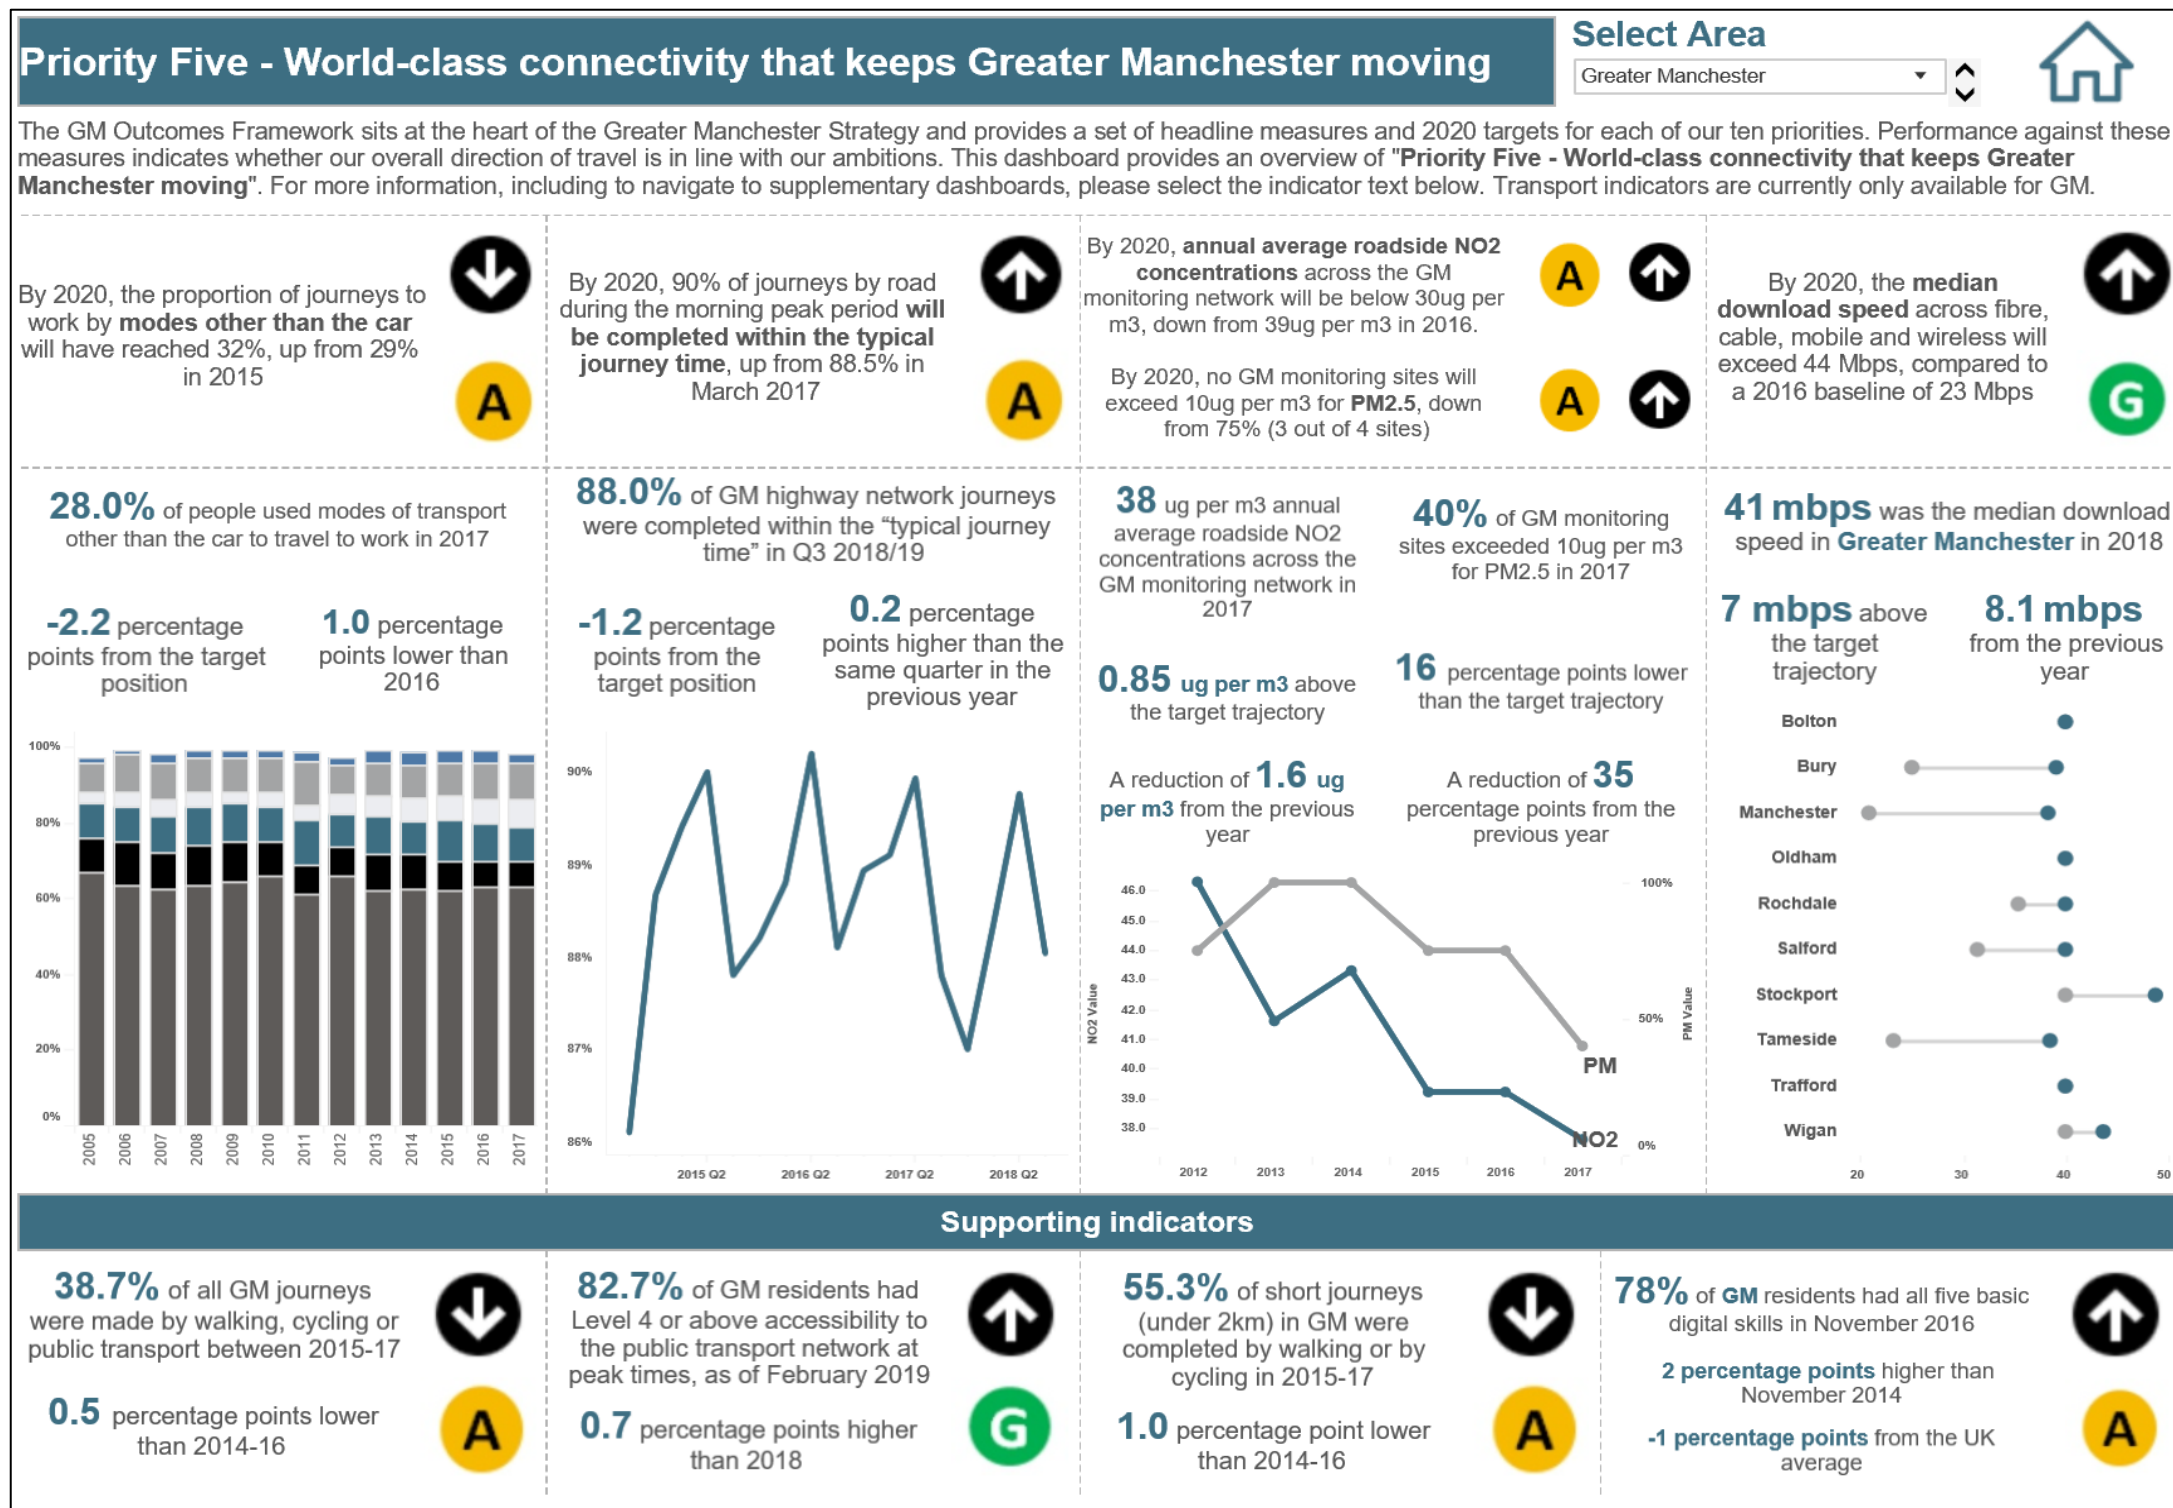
Priority Five - World-class connectivity that keeps Greater Manchester moving

Select Area

Greater Manchester

The GM Outcomes Framework sits at the heart of the Greater Manchester Strategy and provides a set of headline measures and 2020 targets for each of our ten priorities. Performance against these measures indicates whether our overall direction of travel is in line with our ambitions. This dashboard provides an overview of "Priority Five - World-class connectivity that keeps Greater Manchester moving". For more information, including to navigate to supplementary dashboards, please select the indicator text below. Transport indicators are currently only available for GM.

By 2020, the proportion of journeys to work by modes other than the car will have reached 32%, up from 29% in 2015

A

By 2020, 90% of journeys by road during the morning peak period will be completed within the typical journey time, up from 88.5% in March 2017

A

By 2020, annual average roadside NO2 concentrations across the GM monitoring network will be below 30ug per m3, down from 39ug per m3 in 2016.

A

By 2020, no GM monitoring sites will exceed 10ug per m3 for PM2.5, down from 75% (3 out of 4 sites)

A

By 2020, the median download speed across fibre, cable, mobile and wireless will exceed 44 Mbps, compared to a 2016 baseline of 23 Mbps

G

28.0% of people used modes of transport other than the car to travel to work in 2017

-2.2 percentage points from the target position

1.0 percentage points lower than 2016

100%
80%
60%
40%
20%
0%
2005 2006 2007 2008 2009 2010 2011 2012 2013 2014 2015 2016 2017

88.0% of GM highway network journeys were completed within the "typical journey time" in Q3 2018/19

-1.2 percentage points from the target position

0.2 percentage points higher than the same quarter in the previous year

90%
89%
88%
87%
86%
2015 Q2 2016 Q2 2017 Q2 2018 Q2

38 ug per m3 annual average roadside NO2 concentrations across the GM monitoring network in 2017

40% of GM monitoring sites exceeded 10ug per m3 for PM2.5 in 2017

0.85 ug per m3 above the target trajectory

16 percentage points lower than the target trajectory

A reduction of 1.6 ug per m3 from the previous year

A reduction of 35 percentage points from the previous year

46.0
45.0
44.0
43.0
42.0
41.0
40.0
39.0
38.0
NO2 Value
100%
50%
0%
PM Value
PM
NO2
2012 2013 2014 2015 2016 2017

41 mbps was the median download speed in Greater Manchester in 2018

7 mbps above the target trajectory

8.1 mbps from the previous year

Bolton
Bury
Manchester
Oldham
Rochdale
Salford
Stockport
Tameside
Trafford
Wigan
20 30 40 50

Supporting indicators

38.7% of all GM journeys were made by walking, cycling or public transport between 2015-17

0.5 percentage points lower than 2014-16

A

82.7% of GM residents had Level 4 or above accessibility to the public transport network at peak times, as of February 2019

0.7 percentage points higher than 2018

G

55.3% of short journeys (under 2km) in GM were completed by walking or by cycling in 2015-17

1.0 percentage point lower than 2014-16

A

78% of GM residents had all five basic digital skills in November 2016

2 percentage points higher than November 2014

-1 percentage points from the UK average

A